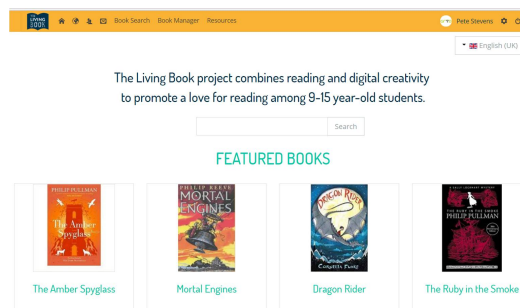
LIVING BOOK

Book Search Book Manager Resources

Pete Stevens

English (UK)

The Living Book project combines reading and digital creativity to promote a love for reading among 9-15 year-old students.

Search

FEATURED BOOKS

PHILIP PULLMAN
The Amber Spyglass

PHILIP REEVE
MORTAL ENGINES

DRAGON RIDER
Cornelia Funke

A SALLY LOCKHART MYSTERY
THE RUBY IN THE SMOKE
PHILIP PULLMAN

The Amber Spyglass

Mortal Engines

Dragon Rider

The Ruby in the Smoke